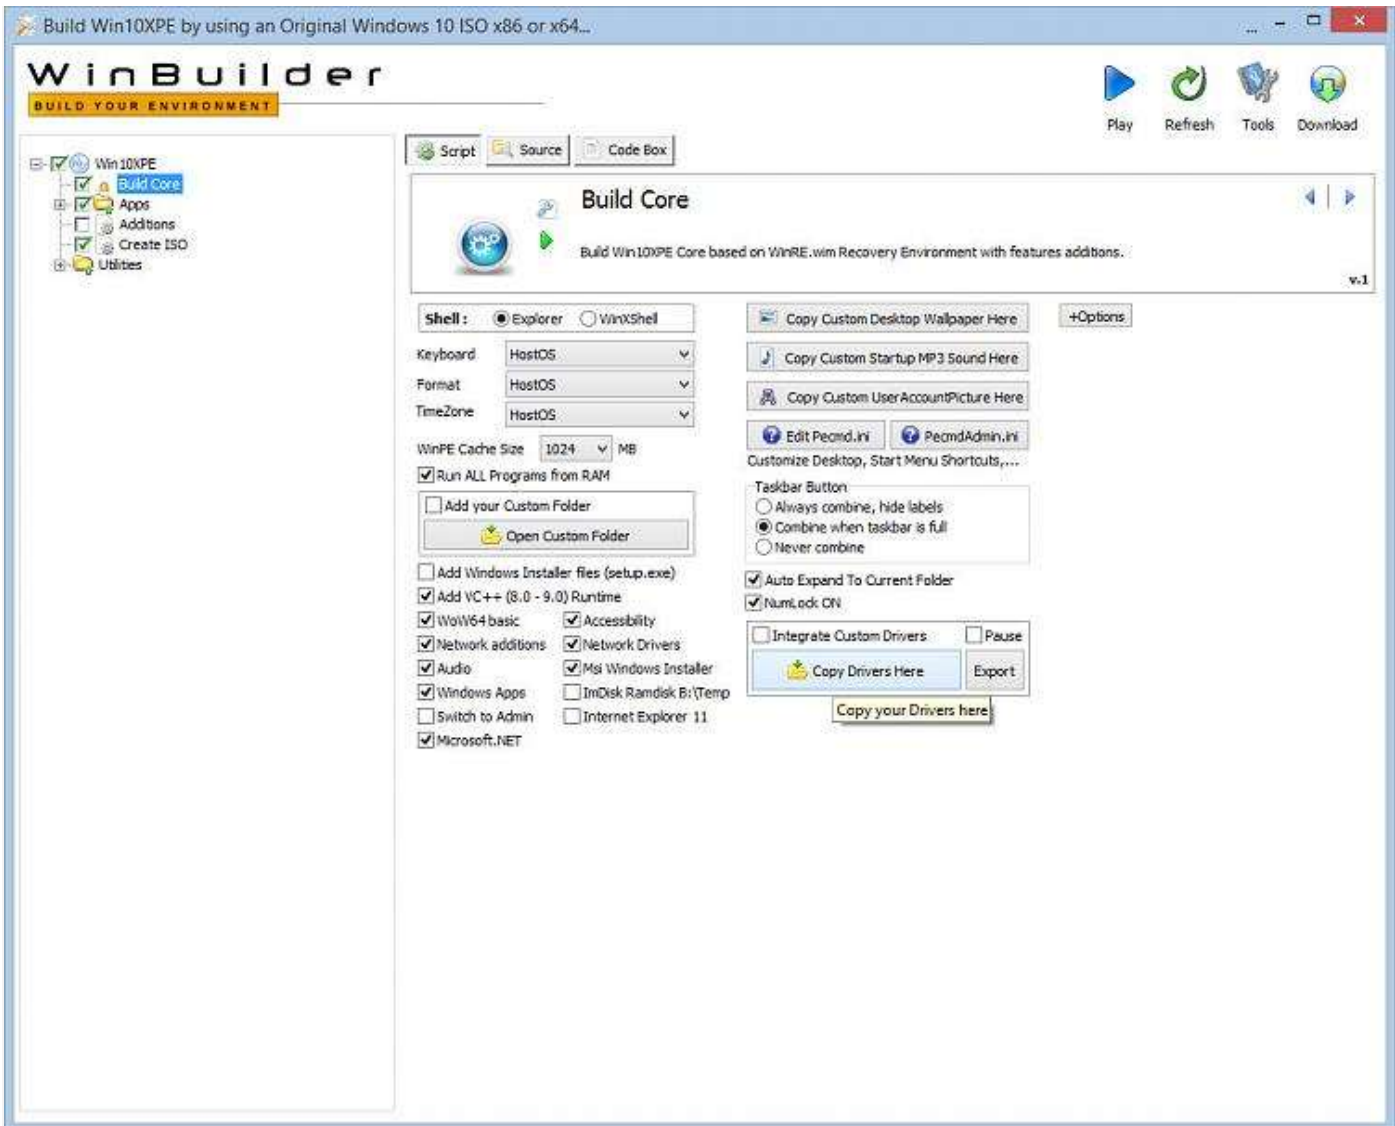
Build Win10XPE by using an Original Windows 10 ISO x86 or x64...

WinBuilder
BUILD YOUR ENVIRONMENT

Play Refresh Tools Download

Win10XPE
Build Core
Apps
Additions
Create ISO
Utilities

Script Source Code Box

Build Core

Build Win10XPE Core based on WinRE.wim Recovery Environment with features additions.

v.1

Shell : Explorer WinXShell

Keyboard HostOS
Format HostOS
TimeZone HostOS

WinPE Cache Size 1024 MB

Run ALL Programs from RAM

Add your Custom Folder
Open Custom Folder

Add Windows Installer files (setup.exe)
Add VC++ (8.0 - 9.0) Runtime
WoW64 basic
Accessibility
Network additions
Network Drivers
Audio
Msi Windows Installer
Windows Apps
ImDisk Ramdisk B:\Temp
Switch to Admin
Internet Explorer 11
Microsoft.NET

Copy Custom Desktop Wallpaper Here
Copy Custom Startup MP3 Sound Here
Copy Custom UserAccountPicture Here
Edit Pecmd.ini PecmdAdmin.ini
Customize Desktop, Start Menu Shortcuts,...

+Options

Taskbar Button
Always combine, hide labels
Combine when taskbar is full
Never combine

Auto Expand To Current Folder
NumLock ON

Integrate Custom Drivers Pause
Copy Drivers Here Export
Copy your Drivers here